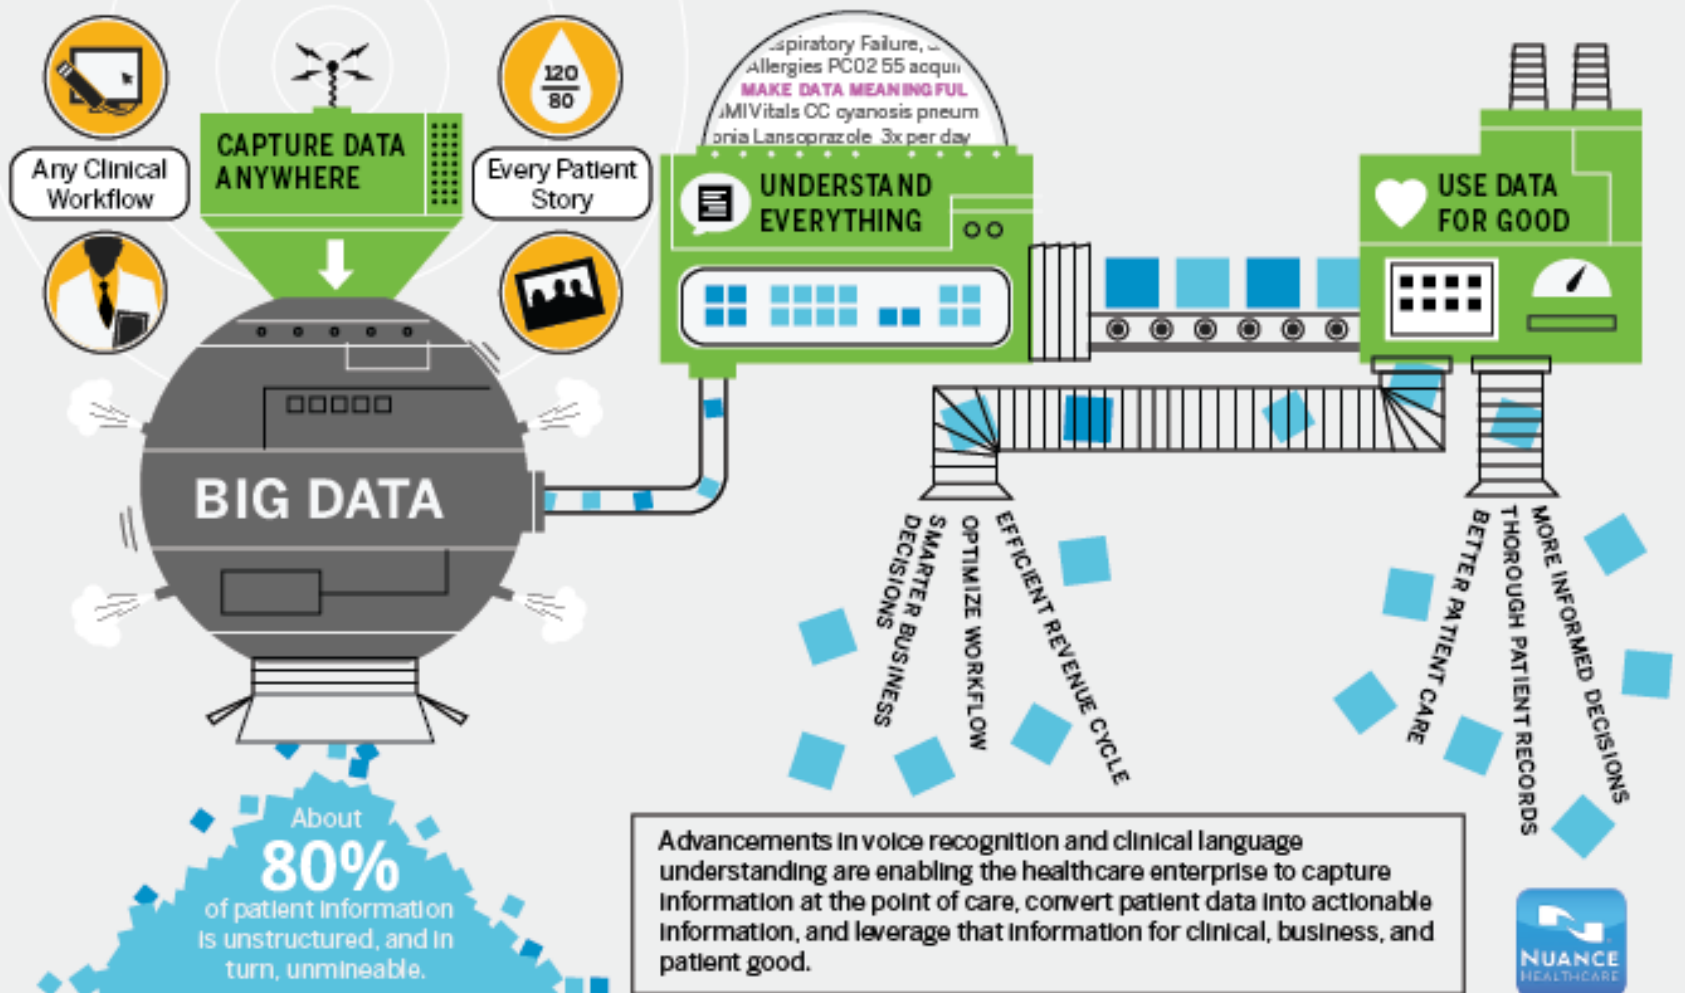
Any Clinical Workflow

CAPTURE DATA ANYWHERE

120
80

Every Patient Story

BIG DATA

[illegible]spiratory Failure, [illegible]
Allergies PC02 55 acqu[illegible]
MAKE DATA MEANINGFUL
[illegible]MI Vitals CC cyanosis pneum
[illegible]onia Lansoprazole 3x per day

UNDERSTAND EVERYTHING

USE DATA FOR GOOD

SMARTER BUSINESS DECISIONS

OPTIMIZE WORKFLOW

EFFICIENT REVENUE CYCLE

BETTER PATIENT CARE

THOROUGH PATIENT RECORDS

MORE INFORMED DECISIONS

About 80% of patient information is unstructured, and in turn, unmineable.

Advancements in voice recognition and clinical language understanding are enabling the healthcare enterprise to capture information at the point of care, convert patient data into actionable information, and leverage that information for clinical, business, and patient good.

NUANCE HEALTHCARE